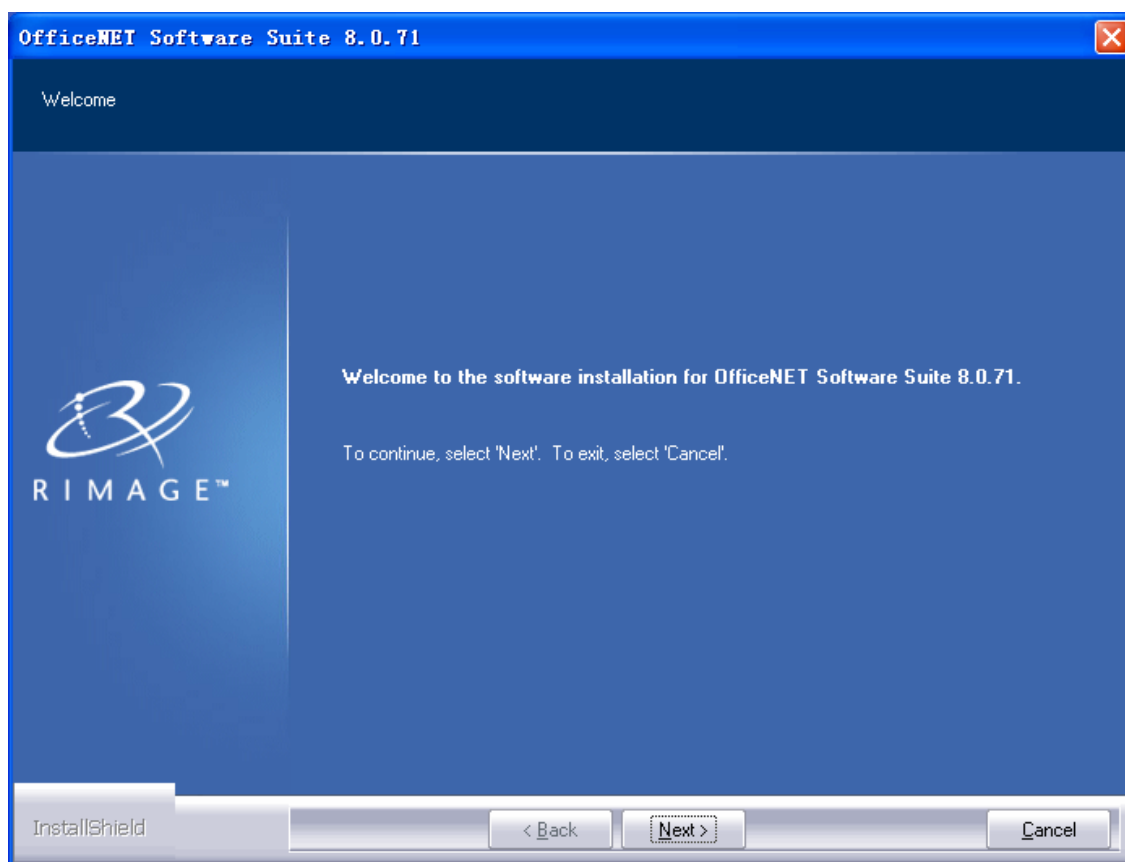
OfficeNET Software Suite 8.0.71

Welcome

RIMAGE™

Welcome to the software installation for OfficeNET Software Suite 8.0.71.

To continue, select 'Next'. To exit, select 'Cancel'.

InstallShield

< Back

Next >

Cancel